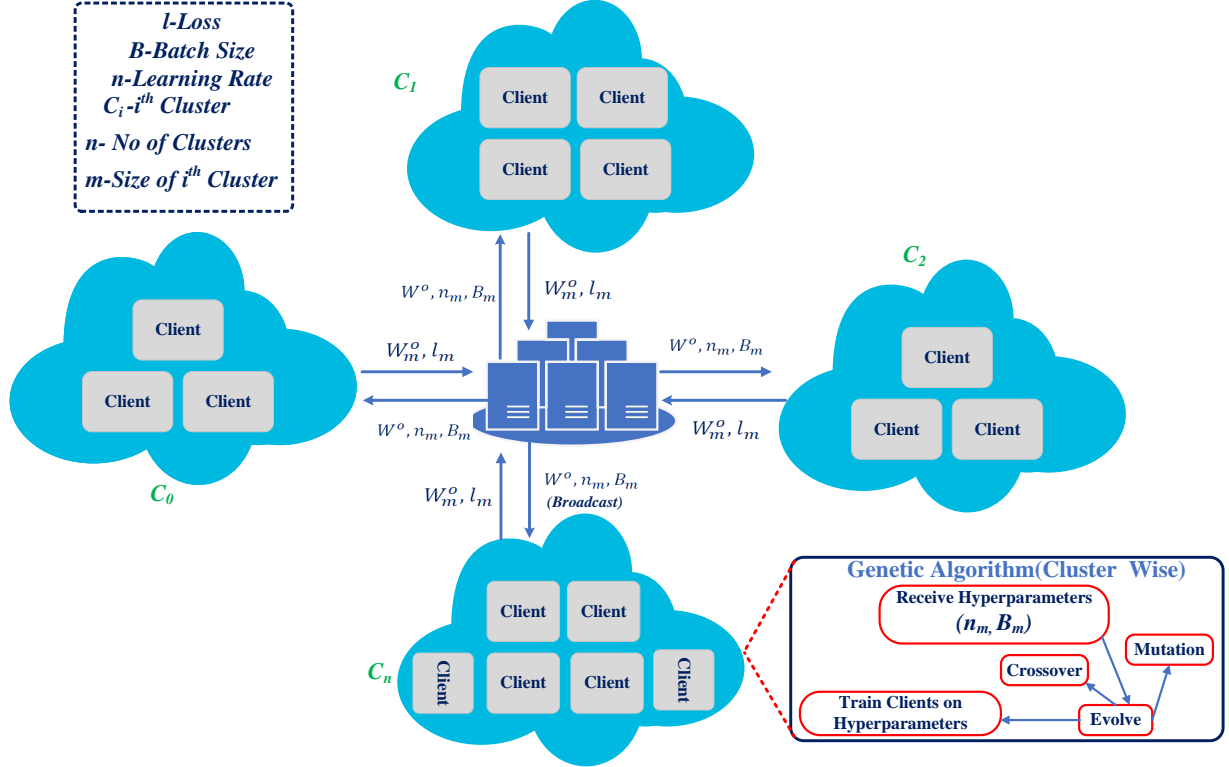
l-Loss
B-Batch Size
n-Learning Rate
$C_i$-$i^{th}$ Cluster
n- No of Clusters
m-Size of $i^{th}$ Cluster

$C_1$
Client
Client
Client
Client

$W^o, n_m, B_m$
$W_m^o, l_m$

$C_2$
Client
Client
Client

Client
Client
Client
$C_0$

$W_m^o, l_m$
$W^o, n_m, B_m$
$W^o, n_m, B_m$
$W_m^o, l_m$

$W_m^o, l_m$
$W^o, n_m, B_m$
(Broadcast)

$C_n$
Client
Client
Client
Client
Client
Client

Genetic Algorithm(Cluster Wise)
Receive Hyperparameters
$(n_m, B_m)$
Mutation
Crossover
Train Clients on Hyperparameters
Evolve